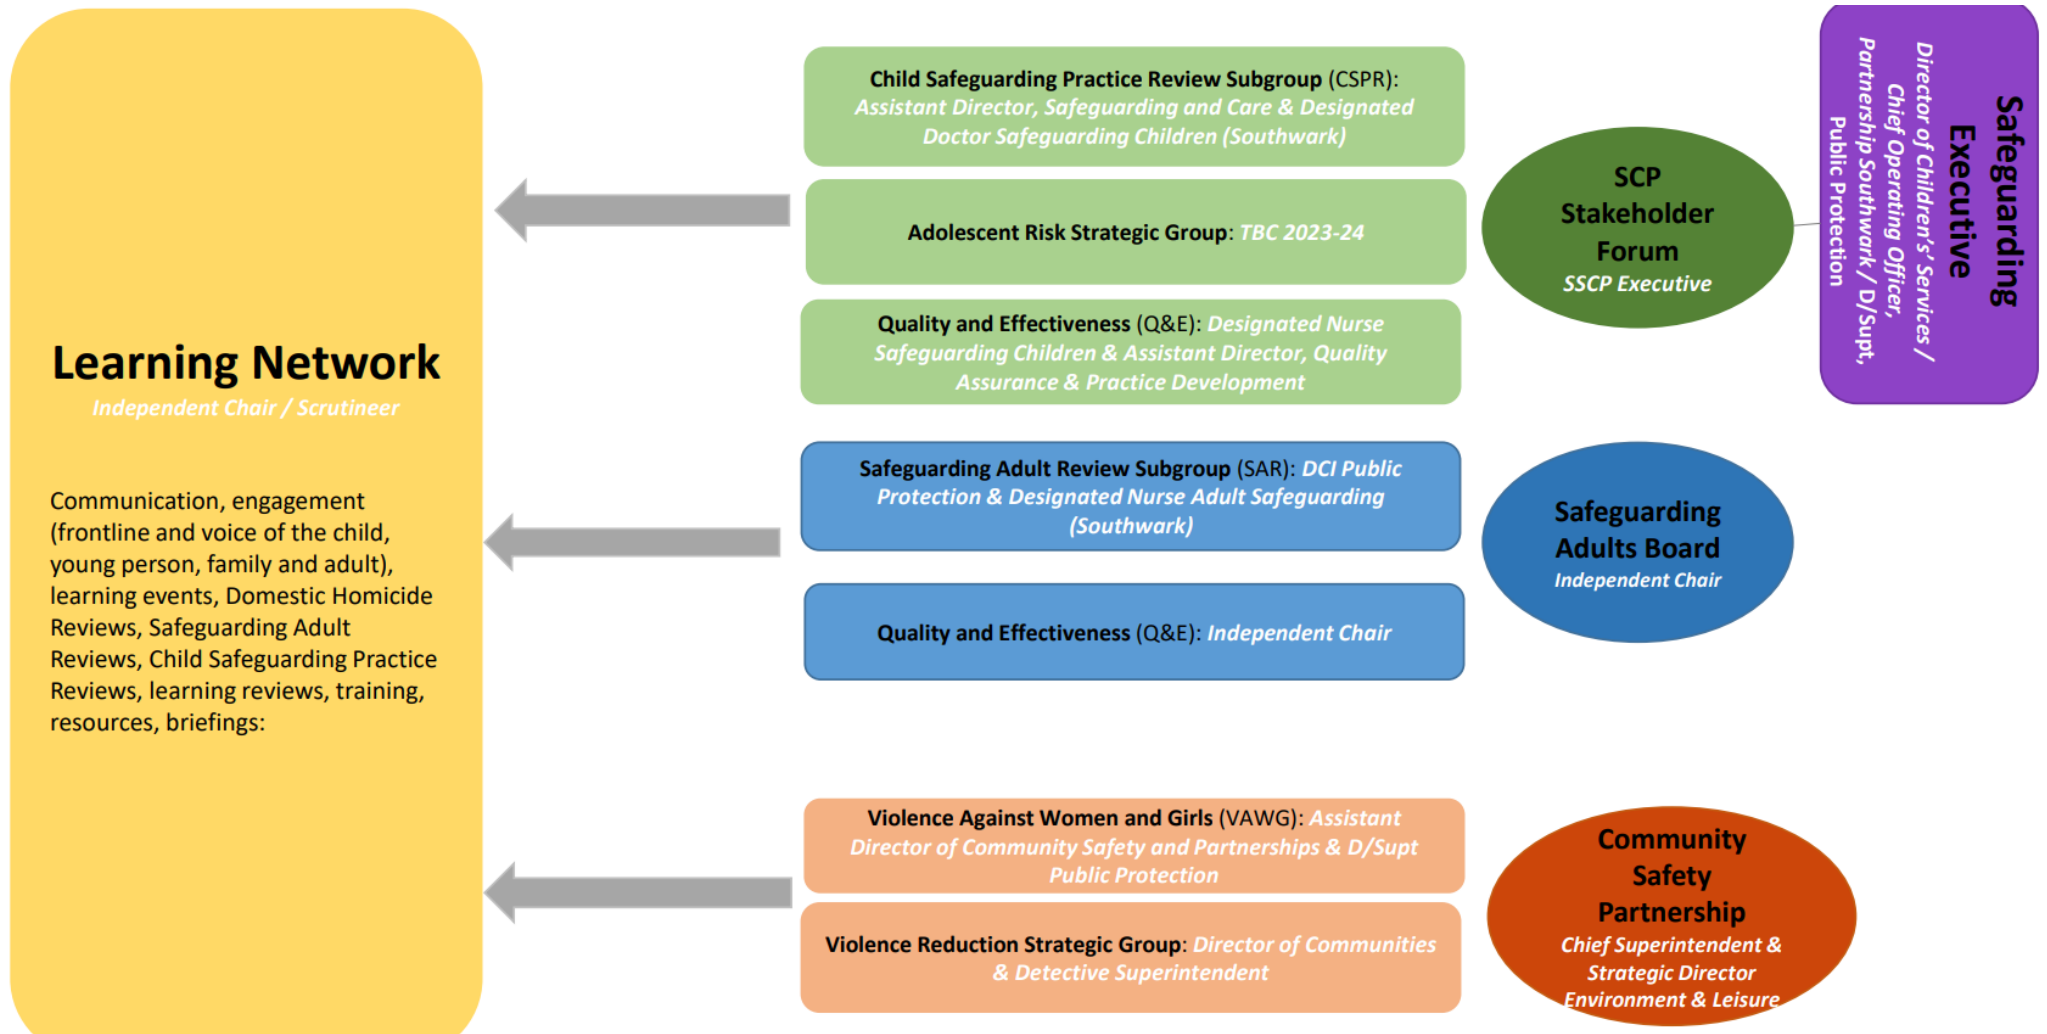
Learning Network
Independent Chair / Scrutineer

Communication, engagement (frontline and voice of the child, young person, family and adult), learning events, Domestic Homicide Reviews, Safeguarding Adult Reviews, Child Safeguarding Practice Reviews, learning reviews, training, resources, briefings:

Child Safeguarding Practice Review Subgroup (CSPR): Assistant Director, Safeguarding and Care & Designated Doctor Safeguarding Children (Southwark)

Adolescent Risk Strategic Group: TBC 2023-24

Quality and Effectiveness (Q&E): Designated Nurse Safeguarding Children & Assistant Director, Quality Assurance & Practice Development

SCP Stakeholder Forum
SSCP Executive

Safeguarding Executive
Director of Children's Services / Chief Operating Officer, Partnership Southwark / D/Supt, Public Protection

Safeguarding Adult Review Subgroup (SAR): DCI Public Protection & Designated Nurse Adult Safeguarding (Southwark)

Quality and Effectiveness (Q&E): Independent Chair

Safeguarding Adults Board
Independent Chair

Violence Against Women and Girls (VAWG): Assistant Director of Community Safety and Partnerships & D/Supt Public Protection

Violence Reduction Strategic Group: Director of Communities & Detective Superintendent

Community Safety Partnership
Chief Superintendent & Strategic Director Environment & Leisure